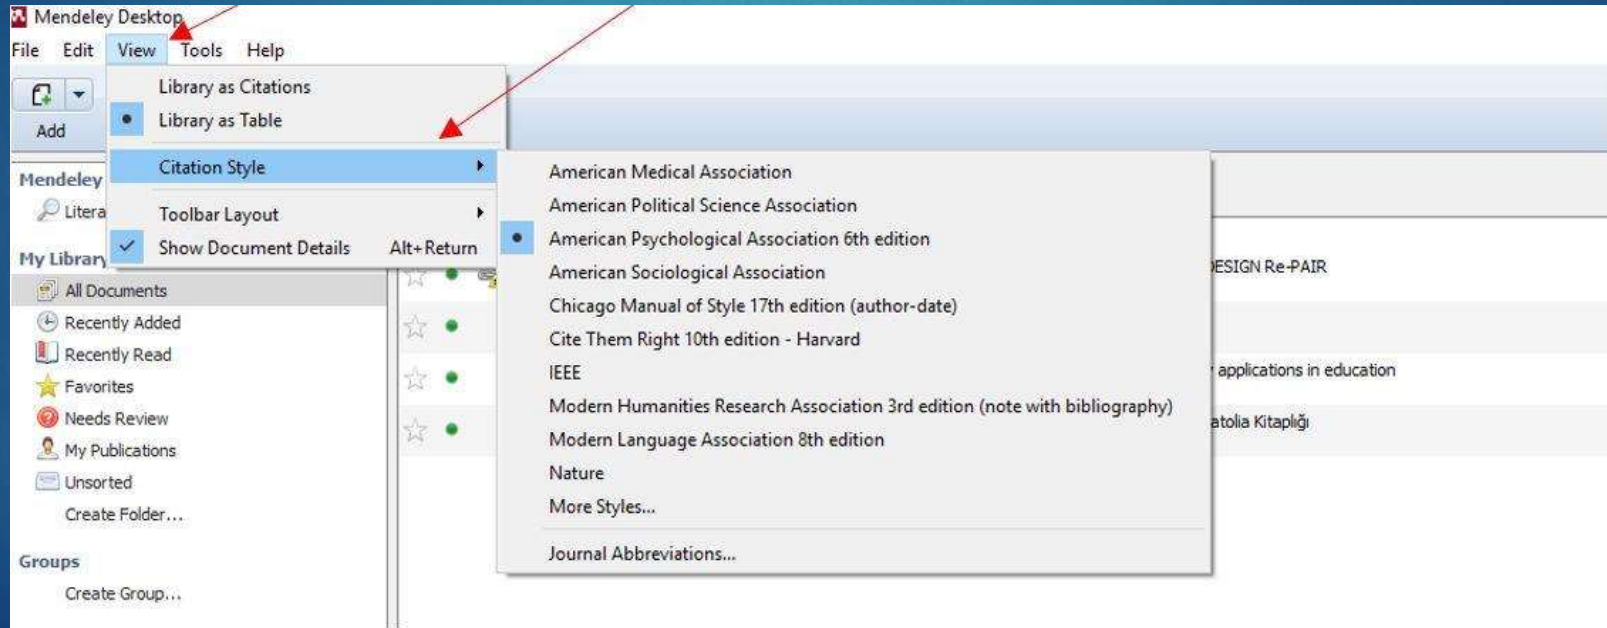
Mendeley Desktop

File Edit View Tools Help

Add

Library as Citations
Library as Table
Citation Style
Toolbar Layout
Show Document Details Alt+Return

American Medical Association
American Political Science Association
American Psychological Association 6th edition
American Sociological Association
Chicago Manual of Style 17th edition (author-date)
Cite Them Right 10th edition - Harvard
IEEE
Modern Humanities Research Association 3rd edition (note with bibliography)
Modern Language Association 8th edition
Nature
More Styles...
Journal Abbreviations...

Mendeley
Litera
My Library
All Documents
Recently Added
Recently Read
Favorites
Needs Review
My Publications
Unsorted
Create Folder...

Groups
Create Group...

ESIGN Re-PAIR
applications in education
atolia Kitaplığı